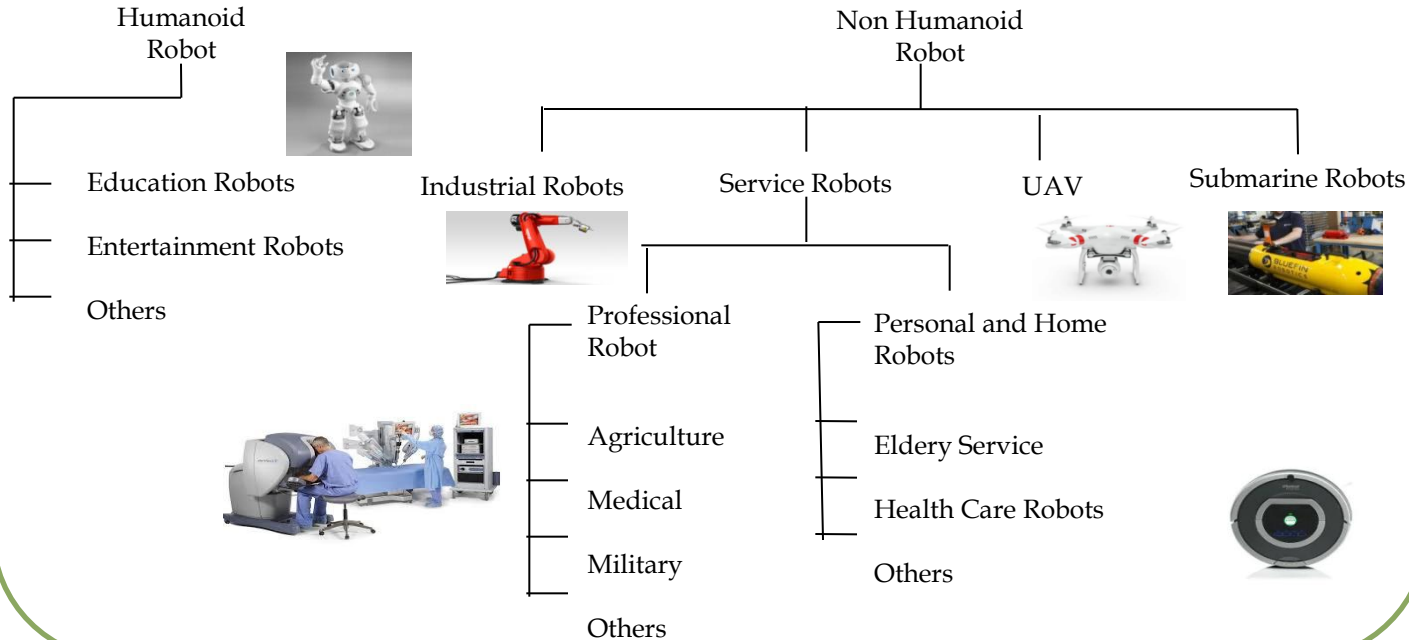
Humanoid Robot

Education Robots

Entertainment Robots

Others

Non Humanoid Robot

Industrial Robots

Service Robots

UAV

Submarine Robots

BLUEFIN

Professional Robot

Agriculture

Medical

Military

Others

Personal and Home Robots

Eldery Service

Health Care Robots

Others